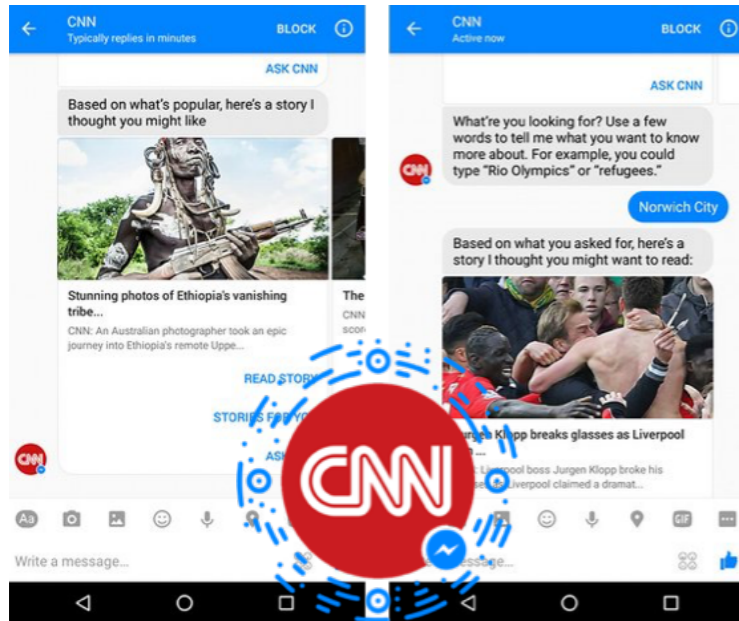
CNN
Typically replies in minutes
BLOCK

ASK CNN

Based on what's popular, here's a story I thought you might like

Stunning photos of Ethiopia's vanishing tribe...
CNN: An Australian photographer took an epic journey into Ethiopia's remote Uppe...

The
CNN
scor

READ STORY
STORIES FOR YO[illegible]
ASK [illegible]

CNN

Write a message...

CNN
Active now
BLOCK

ASK CNN

What're you looking for? Use a few words to tell me what you want to know more about. For example, you could type "Rio Olympics" or "refugees."

CNN

Norwich City

Based on what you asked for, here's a story I thought you might want to read:

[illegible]rgen Klopp breaks glasses as Liverpool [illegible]
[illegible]: Liverpool boss Jurgen Klopp broke his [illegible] Liverpool claimed a dramat...

GIF

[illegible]ssage...

CNN